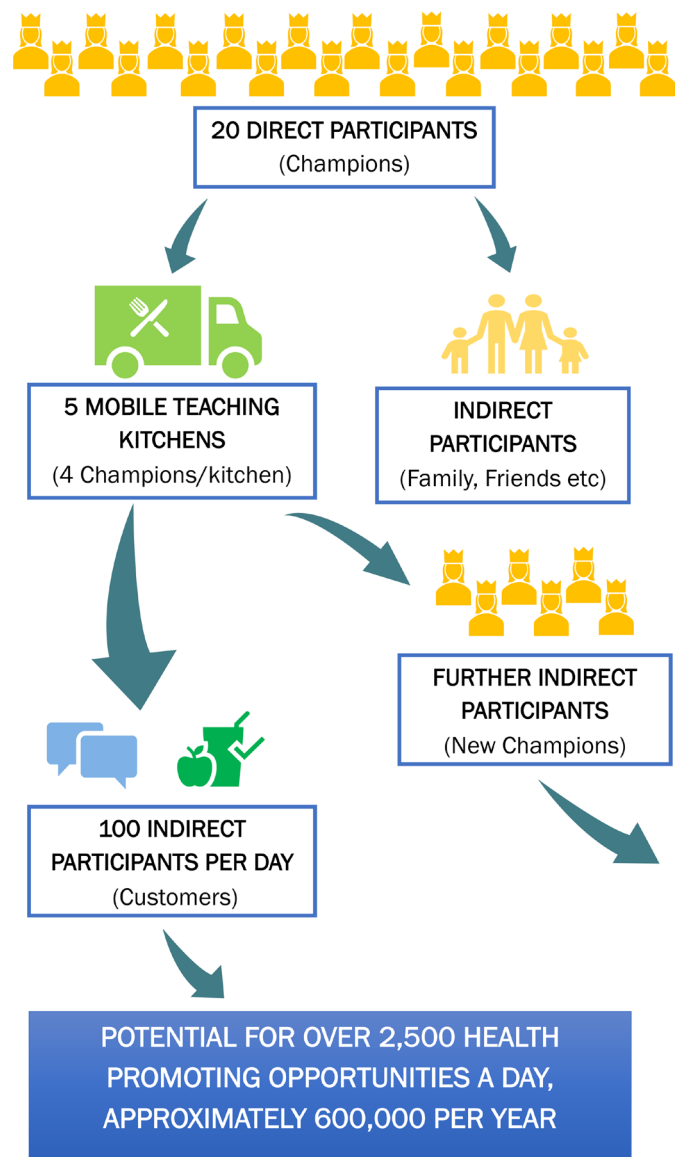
20 DIRECT PARTICIPANTS
(Champions)

5 MOBILE TEACHING KITCHENS
(4 Champions/kitchen)

INDIRECT PARTICIPANTS
(Family, Friends etc)

FURTHER INDIRECT PARTICIPANTS
(New Champions)

100 INDIRECT PARTICIPANTS PER DAY
(Customers)

POTENTIAL FOR OVER 2,500 HEALTH PROMOTING OPPORTUNITIES A DAY, APPROXIMATELY 600,000 PER YEAR